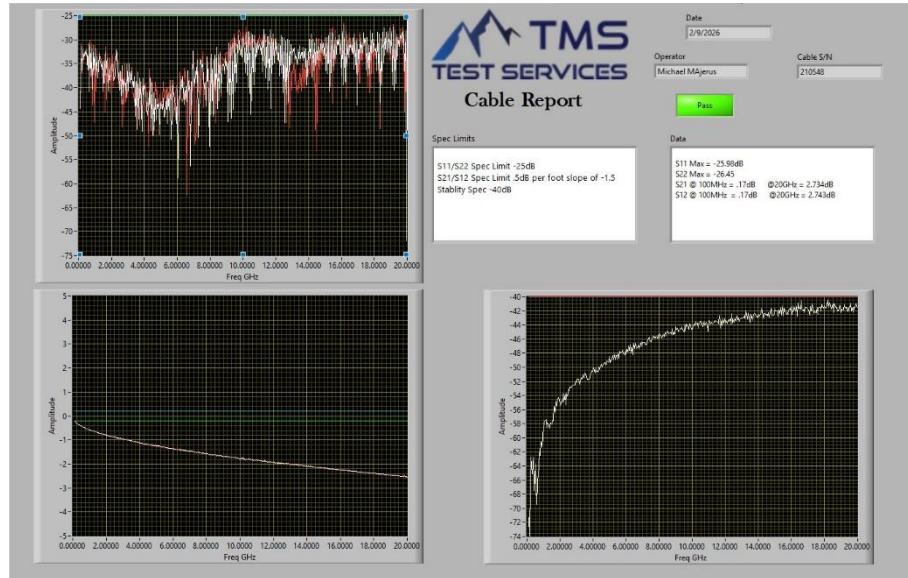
-25
-30
-35
-40
-45
-50
-55
-60
-65
-70
-75
Amplitude
0.00000 2.00000 4.00000 6.00000 8.00000 10.0000 12.0000 14.0000 16.0000 18.0000 20.0000
Freq GHz

TMS
TEST SERVICES
Cable Report

Date
2/9/2026

Operator
Michael MAjerus

Cable S/N
210548

Pass

Spec Limits
S11/S22 Spec Limit -25dB
S21/S12 Spec Limit .5dB per foot slope of -1.5
Stablity Spec -40dB

Data
S11 Max = -25.98dB
S22 Max = -26.45
S21 @ 100MHz = .17dB @20GHz = 2.734dB
S12 @ 100MHz = .17dB @20GHz = 2.743dB

5
4
3
2
1
0
-1
-2
-3
-4
-5
Amplitude
0.00000 2.00000 4.00000 6.00000 8.00000 10.0000 12.0000 14.0000 16.0000 18.0000 20.0000
Freq GHz

-40
-42
-44
-46
-48
-50
-52
-54
-56
-58
-60
-62
-64
-66
-68
-70
-72
-74
Amplitude
0.00000 2.00000 4.00000 6.00000 8.00000 10.0000 12.0000 14.0000 16.0000 18.0000 20.0000
Freq GHz